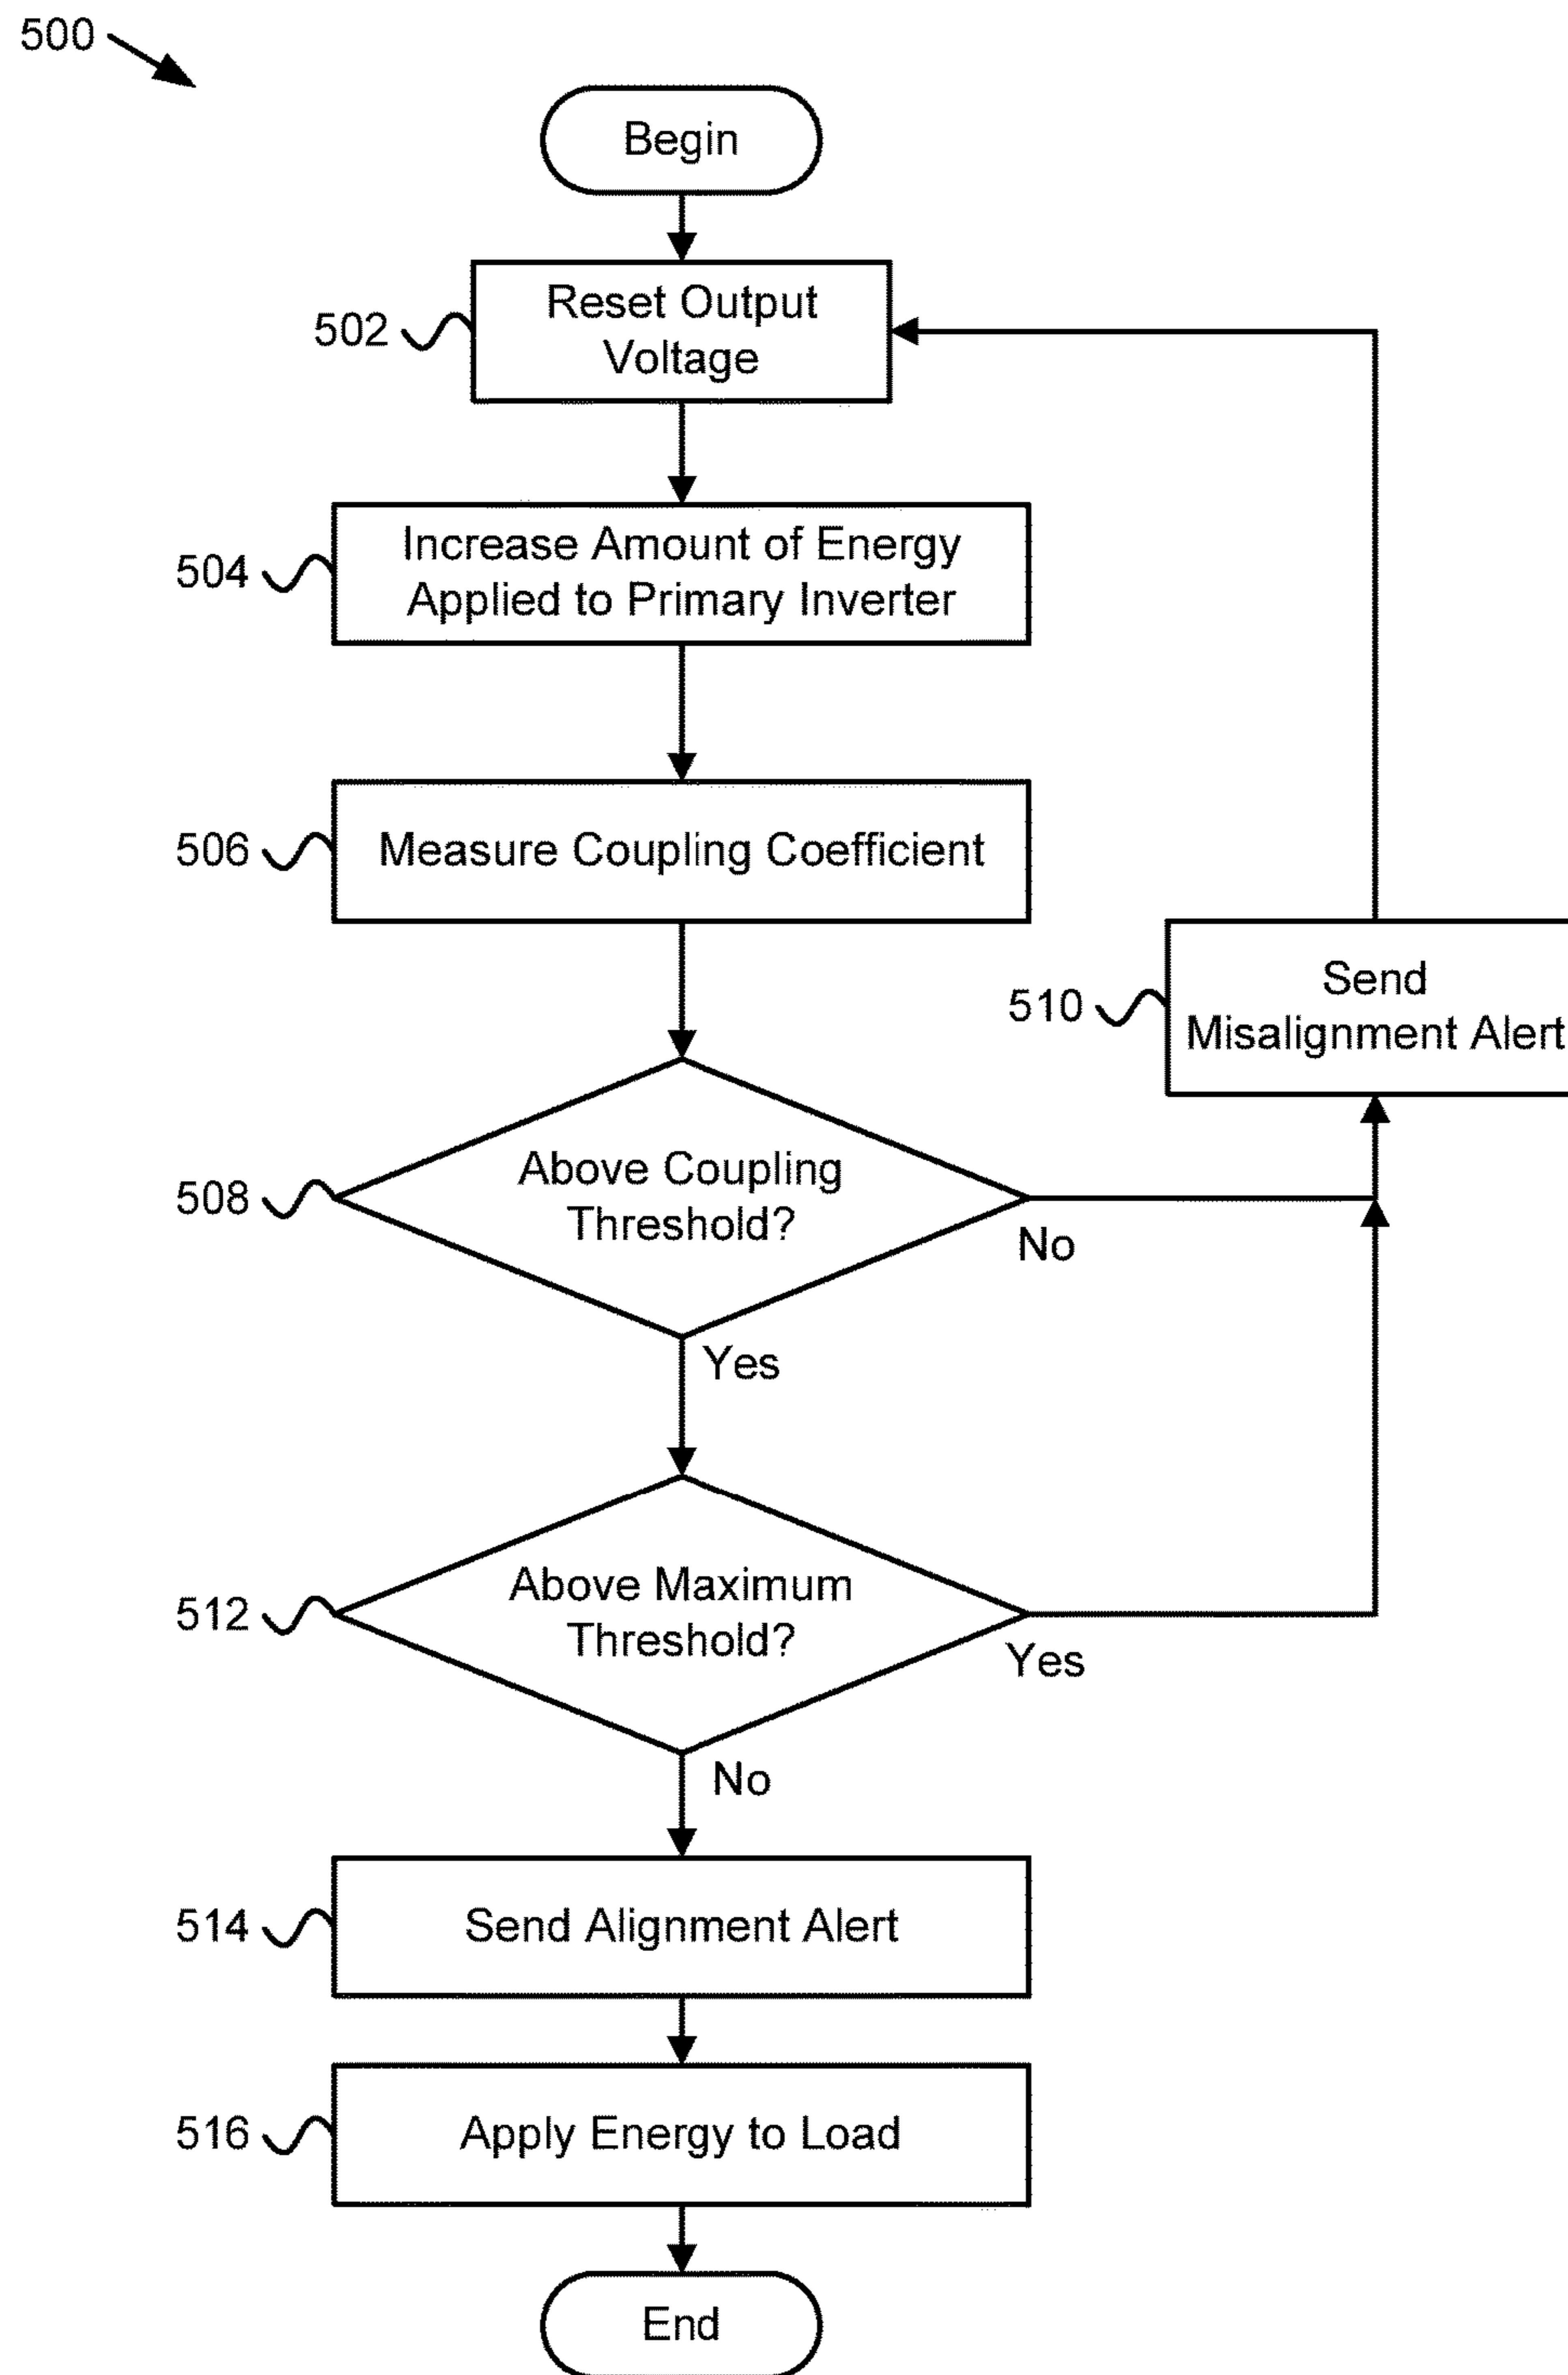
500

Begin

502 Reset Output Voltage

504 Increase Amount of Energy Applied to Primary Inverter

506 Measure Coupling Coefficient

510 Send Misalignment Alert

508 Above Coupling Threshold?

No

Yes

512 Above Maximum Threshold?

Yes

No

514 Send Alignment Alert

516 Apply Energy to Load

End